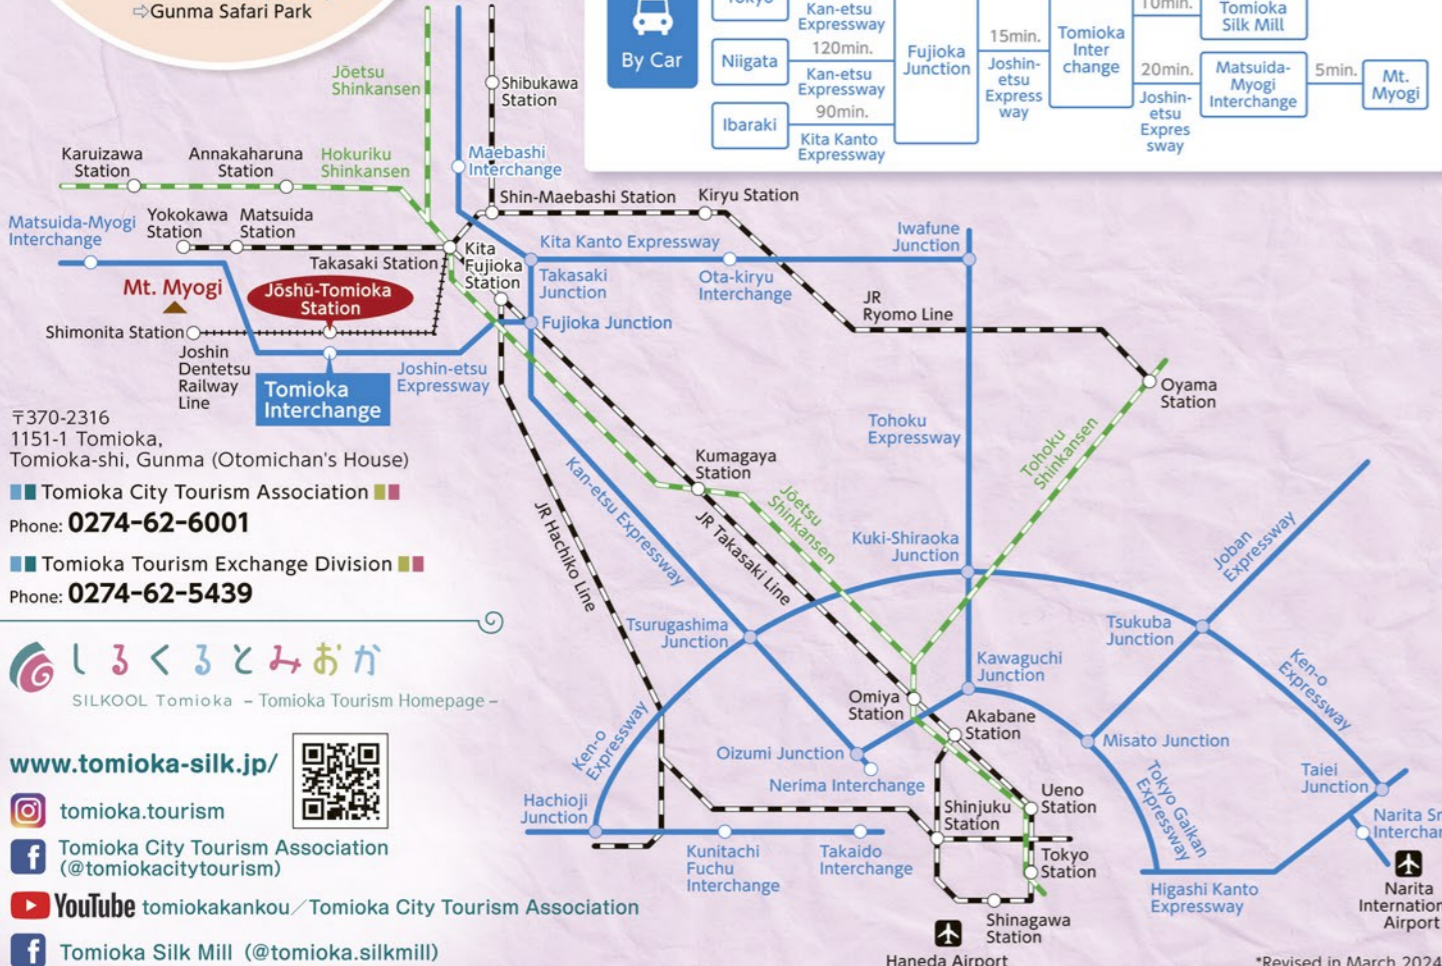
⇨Gunma Safari Park

By Car

Tokyo
Kan-etsu Expressway
Niigata
120min.
Kan-etsu Expressway
90min.
Ibaraki
Kita Kanto Expressway
Fujioka Junction
15min.
Joshin-etsu Expressway
Tomioka Inter change
10min.
Tomioka Silk Mill
20min.
Joshin-etsu Expressway
Matsuida-Myogi Interchange
5min.
Mt. Myogi

Jōetsu Shinkansen
Shibukawa Station
Karuizawa Station
Annakaharuna Station
Hokuriku Shinkansen
Maebashi Interchange
Shin-Maebashi Station
Kiryu Station
Matsuida-Myogi Interchange
Yokokawa Station
Matsuida Station
Kita Fujioka Station
Kita Kanto Expressway
Iwafune Junction
Takasaki Station
Takasaki Junction
Ota-kiryu Interchange
Mt. Myogi
Jōshū-Tomioka Station
JR Ryomo Line
Shimonita Station
Fujioka Junction
Joshin Dentetsu Railway Line
Tomioka Interchange
Joshin-etsu Expressway
Oyama Station
〒370-2316
1151-1 Tomioka, Tomioka-shi, Gunma (Otomichan's House)
Tohoku Expressway
Tohoku Shinkansen
Tomioka City Tourism Association
Phone: 0274-62-6001
Kumagaya Station
Jōetsu Shinkansen
Kan-etsu Expressway
JR Takasaki Line
JR Hachiko Line
Tomioka Tourism Exchange Division
Phone: 0274-62-5439
Kuki-Shiraoka Junction
Joban Expressway
しるくるとみおか
SILKOOL Tomioka – Tomioka Tourism Homepage –
Tsurugashima Junction
Tsukuba Junction
Kawaguchi Junction
Ken-o Expressway
Omiya Station
Akabane Station
Ken-o Expressway
www.tomioka-silk.jp/
Oizumi Junction
Misato Junction
Taiei Junction
tomioka.tourism
Nerima Interchange
Ueno Station
Tokyo Gaikan Expressway
Narita Sr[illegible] Interchan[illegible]
Hachioji Junction
Shinjuku Station
Tomioka City Tourism Association (@tomiokacitytourism)
Kunitachi Fuchu Interchange
Takaido Interchange
Tokyo Station
Higashi Kanto Expressway
Narita Internation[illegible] Airport
YouTube tomiokakankou／Tomioka City Tourism Association
Shinagawa Station
Tomioka Silk Mill (@tomioka.silkmill)
Haneda Airport
*Revised in March 2024